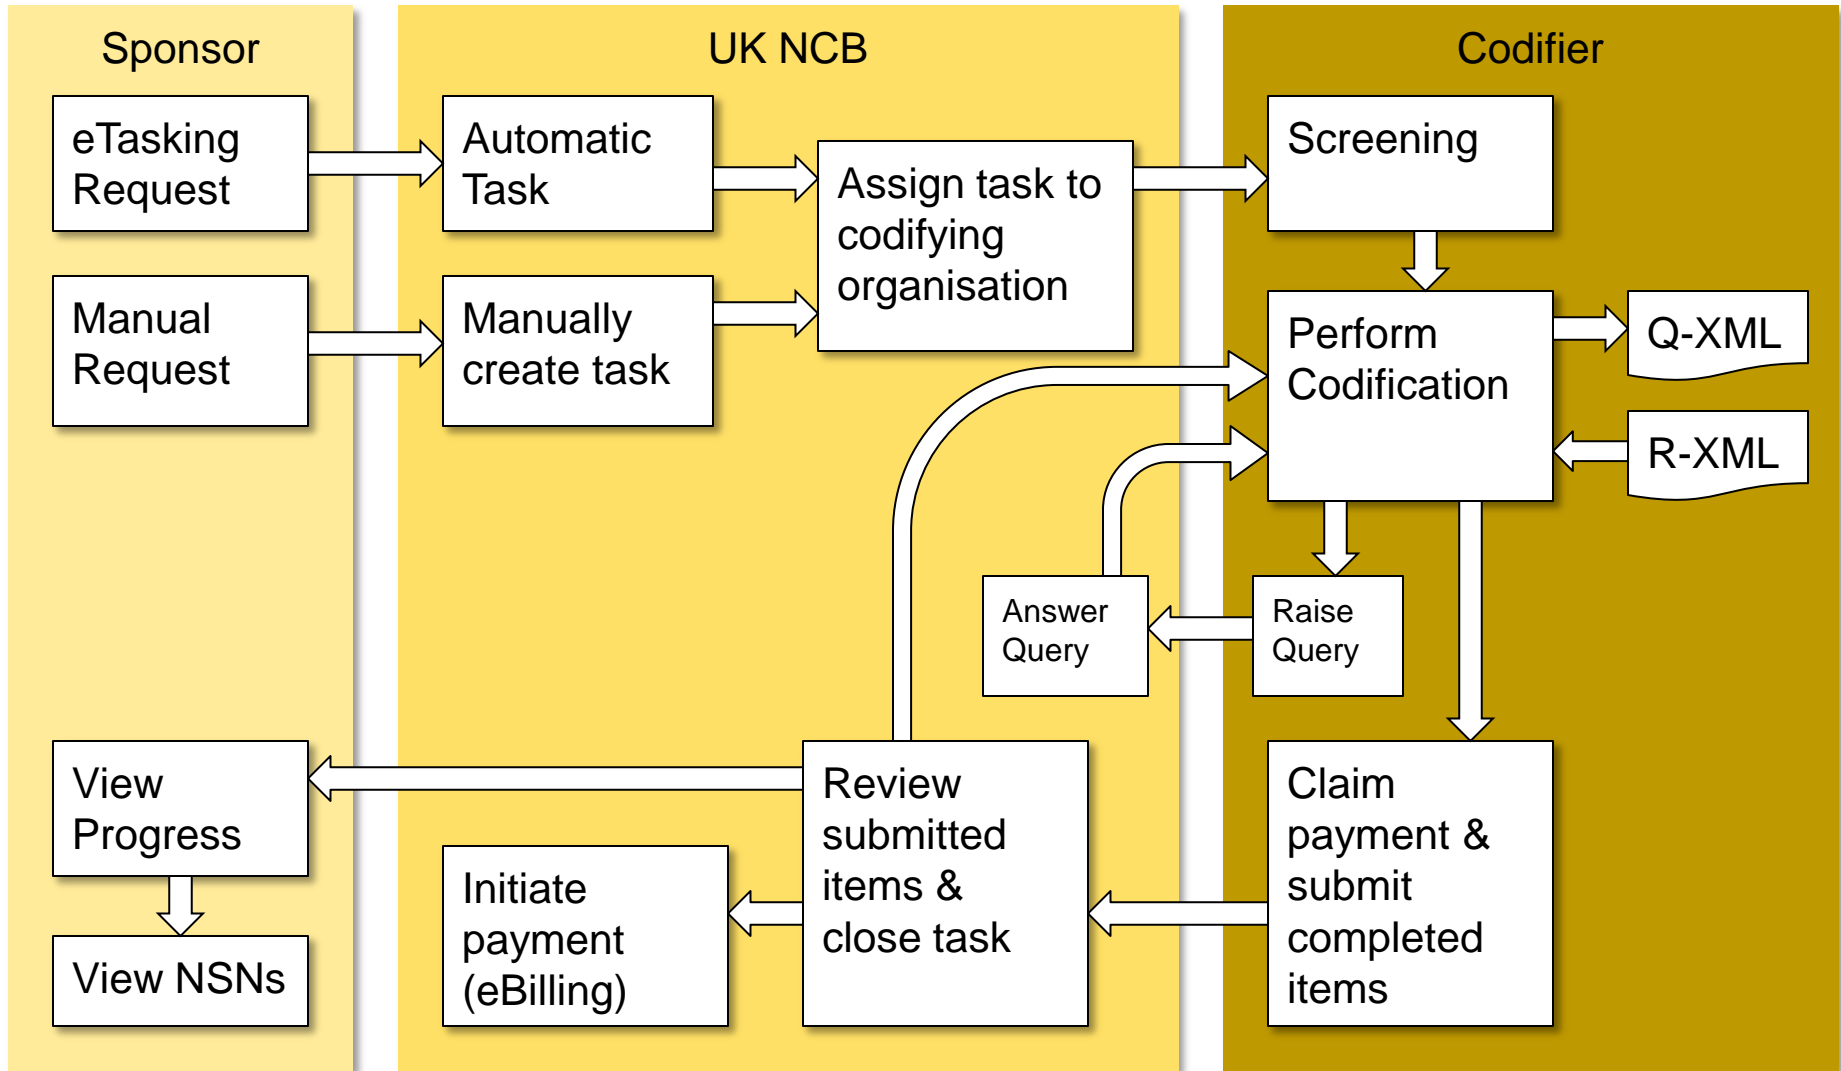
Sponsor

eTasking Request

Manual Request

View Progress

View NSNs

UK NCB

Automatic Task

Manually create task

Assign task to codifying organisation

Answer Query

Review submitted items & close task

Initiate payment (eBilling)

Codifier

Screening

Perform Codification

Q-XML

R-XML

Raise Query

Claim payment & submit completed items